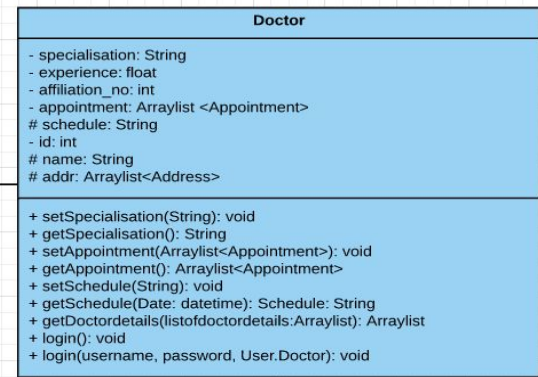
Doctor

- specialisation: String
- experience: float
- affiliation_no: int
- appointment: Arraylist <Appointment>
# schedule: String
- id: int
# name: String
# addr: Arraylist<Address>

+ setSpecialisation(String): void
+ getSpecialisation(): String
+ setAppointment(Arraylist<Appointment>): void
+ getAppointment(): Arraylist<Appointment>
+ setSchedule(String): void
+ getSchedule(Date: datetime): Schedule: String
+ getDoctordetails(listofdoctordetails:Arraylist): Arraylist
+ login(): void
+ login(username, password, User.Doctor): void